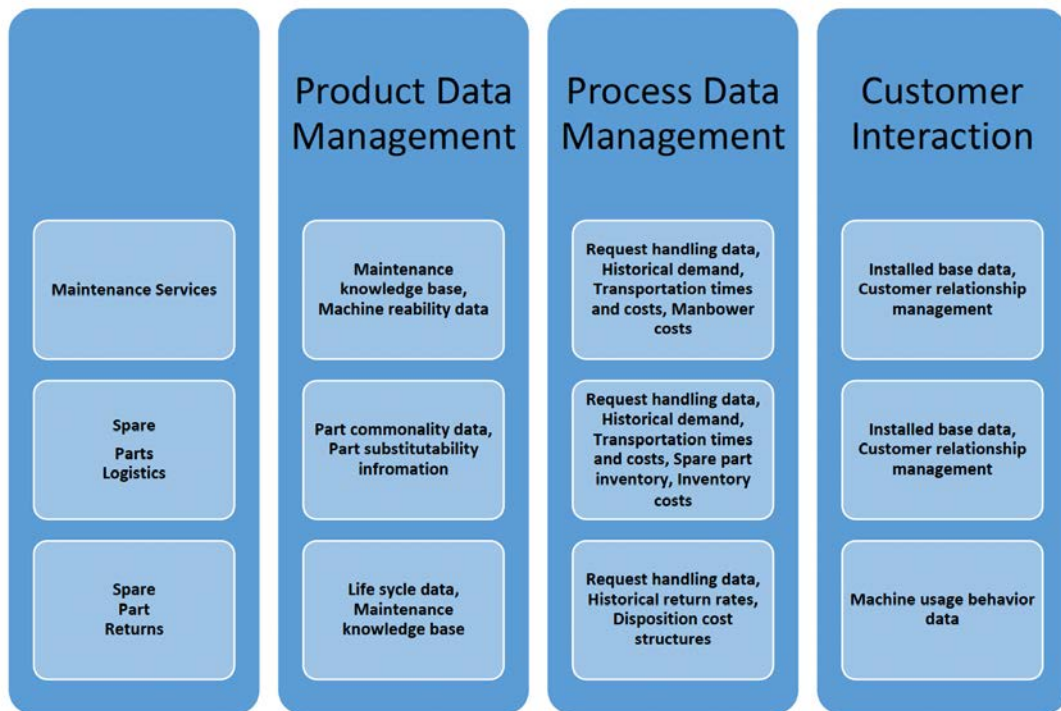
| | Product Data Management | Process Data Management | Customer Interaction |
|---|---|---|---|
| Maintenance Services | Maintenance knowledge base, Machine reability data | Request handling data, Historical demand, Transportation times and costs, Manbower costs | Installed base data, Customer relationship management |
| Spare Parts Logistics | Part commonality data, Part substitutability infromation | Request handling data, Historical demand, Transportation times and costs, Spare part inventory, Inventory costs | Installed base data, Customer relationship management |
| Spare Part Returns | Life sycle data, Maintenance knowledge base | Request handling data, Historical return rates, Disposition cost structures | Machine usage behavior data |